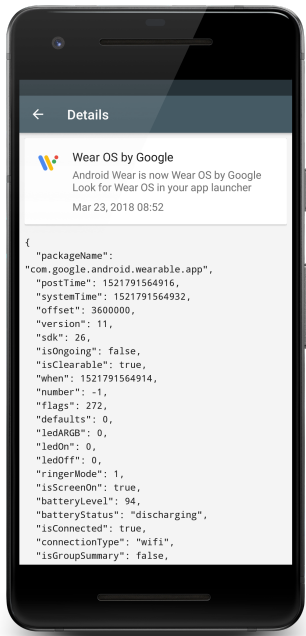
← Details

Wear OS by Google
Android Wear is now Wear OS by Google
Look for Wear OS in your app launcher
Mar 23, 2018 08:52

{
"packageName": "com.google.android.wearable.app",
"postTime": 1521791564916,
"systemTime": 1521791564932,
"offset": 3600000,
"version": 11,
"sdk": 26,
"isOngoing": false,
"isClearable": true,
"when": 1521791564914,
"number": -1,
"flags": 272,
"defaults": 0,
"ledARGB": 0,
"ledOn": 0,
"ledOff": 0,
"ringerMode": 1,
"isScreenOn": true,
"batteryLevel": 94,
"batteryStatus": "discharging",
"isConnected": true,
"connectionType": "wifi",
"isGroupSummary": false,